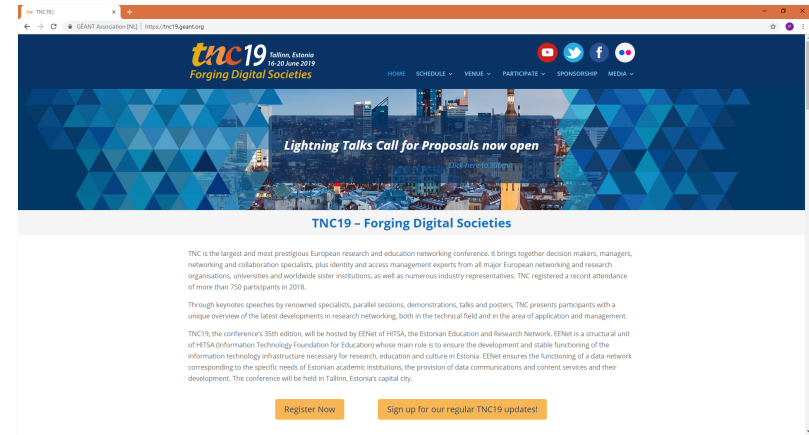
TNC19 | ×

GÉANT Association [NL] | https://tnc19.geant.org

tnc19 Tallinn, Estonia 16-20 June 2019
Forging Digital Societies

HOME SCHEDULE VENUE PARTICIPATE SPONSORSHIP MEDIA

Lightning Talks Call for Proposals now open

Click here to Submit

TNC19 – Forging Digital Societies

TNC is the largest and most prestigious European research and education networking conference. It brings together decision makers, managers, networking and collaboration specialists, plus identity and access management experts from all major European networking and research organisations, universities and worldwide sister institutions, as well as numerous industry representatives. TNC registered a record attendance of more than 750 participants in 2018.

Through keynotes speeches by renowned specialists, parallel sessions, demonstrations, talks and posters, TNC presents participants with a unique overview of the latest developments in research networking, both in the technical field and in the area of application and management.

TNC19, the conference's 35th edition, will be hosted by EENet of HITSA, the Estonian Education and Research Network. EENet is a structural unit of HITSA (Information Technology Foundation for Education) whose main role is to ensure the development and stable functioning of the information technology infrastructure necessary for research, education and culture in Estonia. EENet ensures the functioning of a data network corresponding to the specific needs of Estonian academic institutions, the provision of data communications and content services and their development. The conference will be held in Tallinn, Estonia's capital city.

Register Now

Sign up for our regular TNC19 updates!